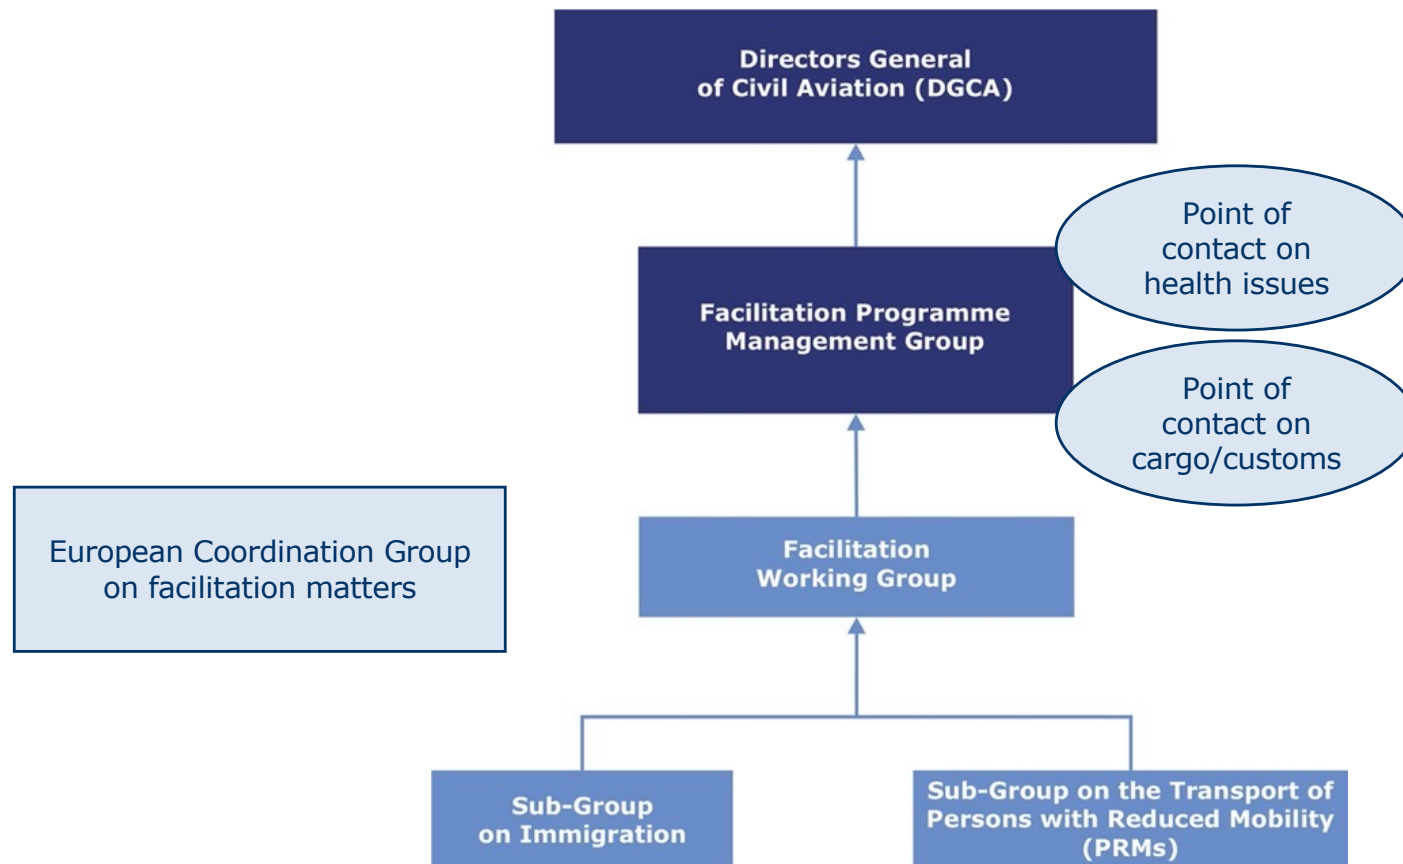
Directors General of Civil Aviation (DGCA)

Point of contact on health issues

Facilitation Programme Management Group

Point of contact on cargo/customs

European Coordination Group on facilitation matters

Facilitation Working Group

Sub-Group on Immigration

Sub-Group on the Transport of Persons with Reduced Mobility (PRMs)